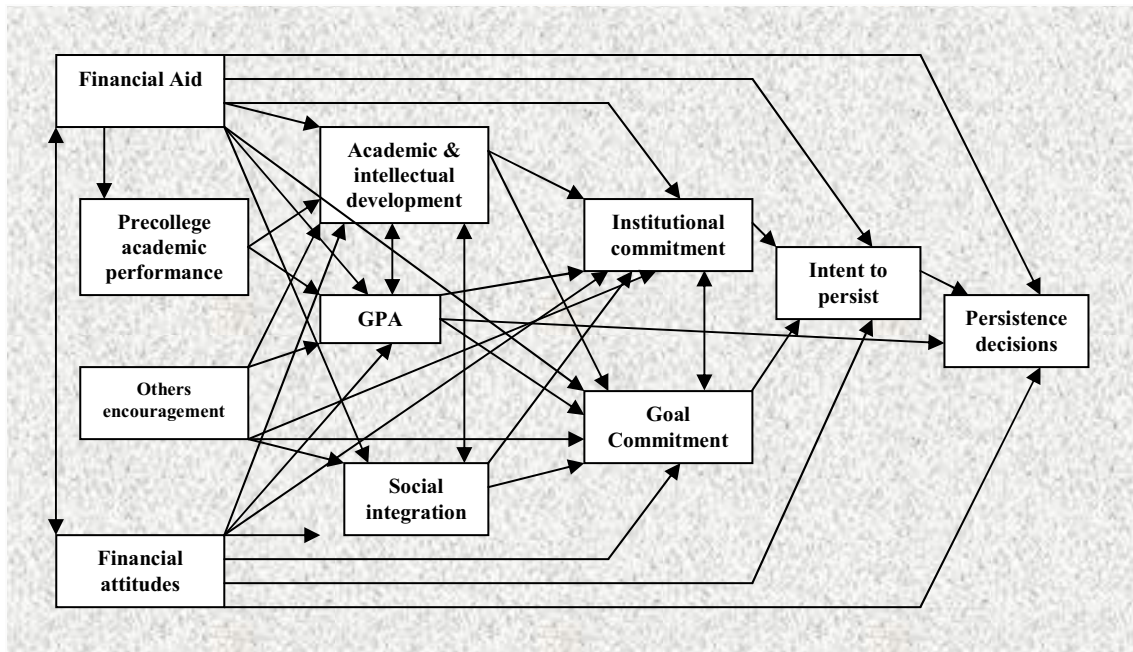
Financial Aid

Precollege academic performance

Others encouragement

Financial attitudes

Academic & intellectual development

GPA

Social integration

Institutional commitment

Goal Commitment

Intent to persist

Persistence decisions